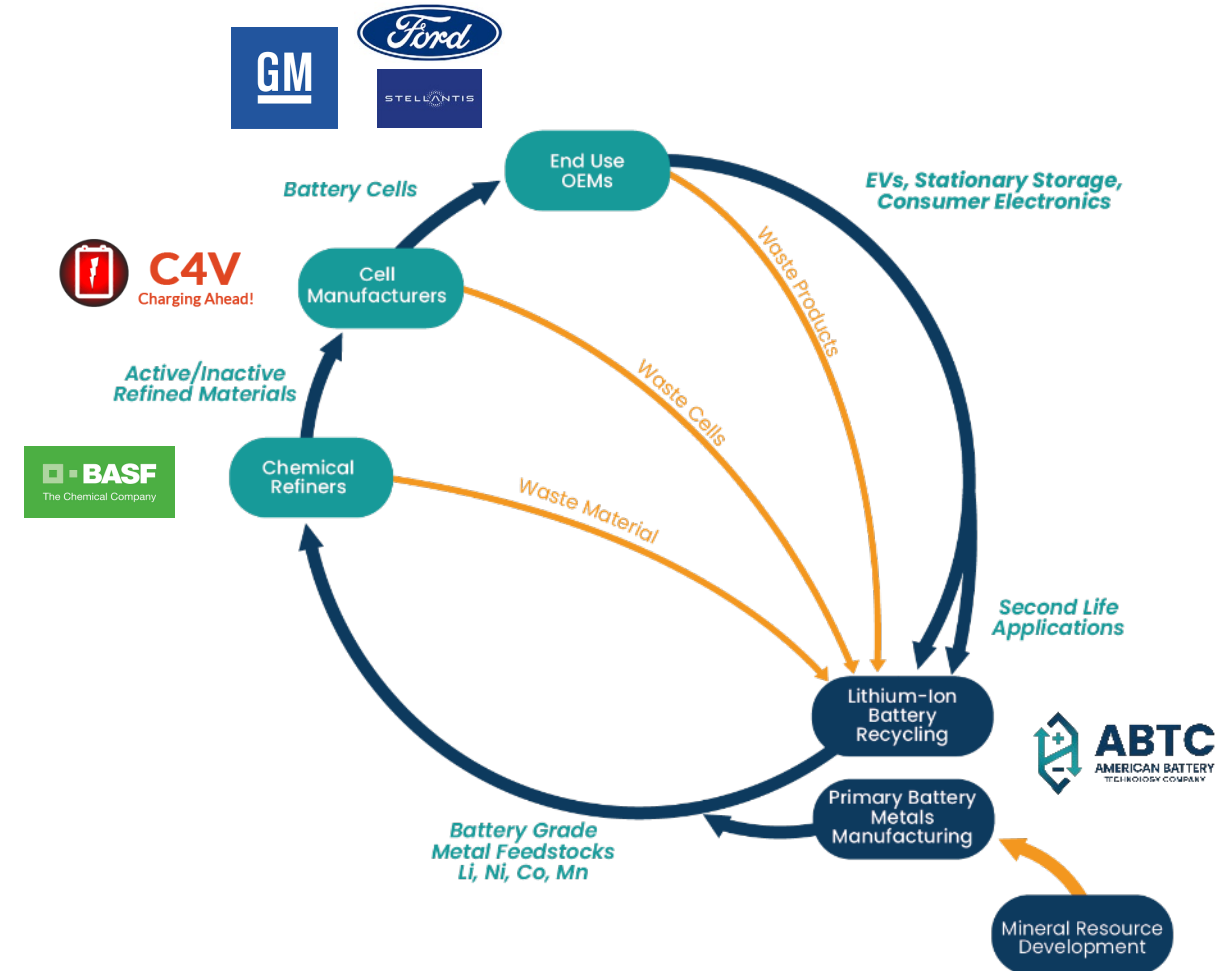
GM

Ford

STELLANTIS

End Use OEMs

Battery Cells

EVs, Stationary Storage, Consumer Electronics

C4V
Charging Ahead!

Cell Manufacturers

Waste Products

Active/Inactive Refined Materials

Waste Cells

BASF
The Chemical Company

Chemical Refiners

Waste Material

Second Life Applications

Lithium-Ion Battery Recycling

ABTC
AMERICAN BATTERY TECHNOLOGY COMPANY

Primary Battery Metals Manufacturing

Battery Grade Metal Feedstocks Li, Ni, Co, Mn

Mineral Resource Development